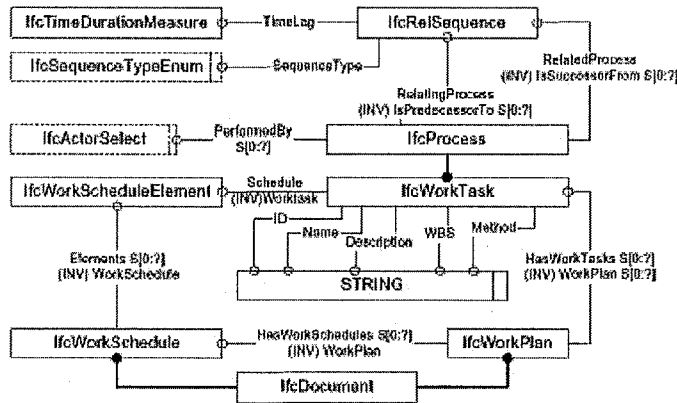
IfcTimeDurationMeasure
TimeLag
IfcRelSequence
IfcSequenceTypeEnum
SequenceType
RelatedProcess
(INV) IsSuccessorFrom S[0:?]
RelatingProcess
(INV) IsPredecessorTo S[0:?]
IfcActorSelect
PerformedBy
S[0:?]
IfcProcess
IfcWorkScheduleElement
Schedule
(INV)WorkTask
IfcWorkTask
ID
Name
Description
WBS
Method
Elements S[0:?]
(INV) WorkSchedule
HasWorkTasks S[0:?]
(INV) WorkPlan S[0:?]
STRING
IfcWorkSchedule
HasWorkSchedules S[0:?]
(INV) WorkPlan
IfcWorkPlan
IfcDocument